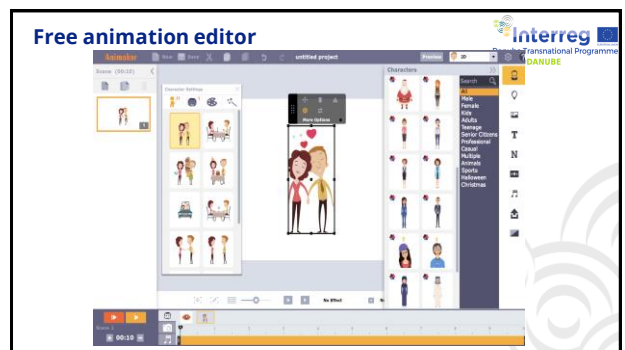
Free animation editor

Interreg
Danube Transnational Programme
DANUBE

Animaker
New
Save
untitled project
Preview
Scene (00:10)
Character Settings
More Options
Characters
Search
All
Male
Female
Kids
Adults
Teenage
Senior Citizens
Professional
Casual
Multiple
Animals
Sports
Halloween
Christmas
No Effect
Scene 1
00:10